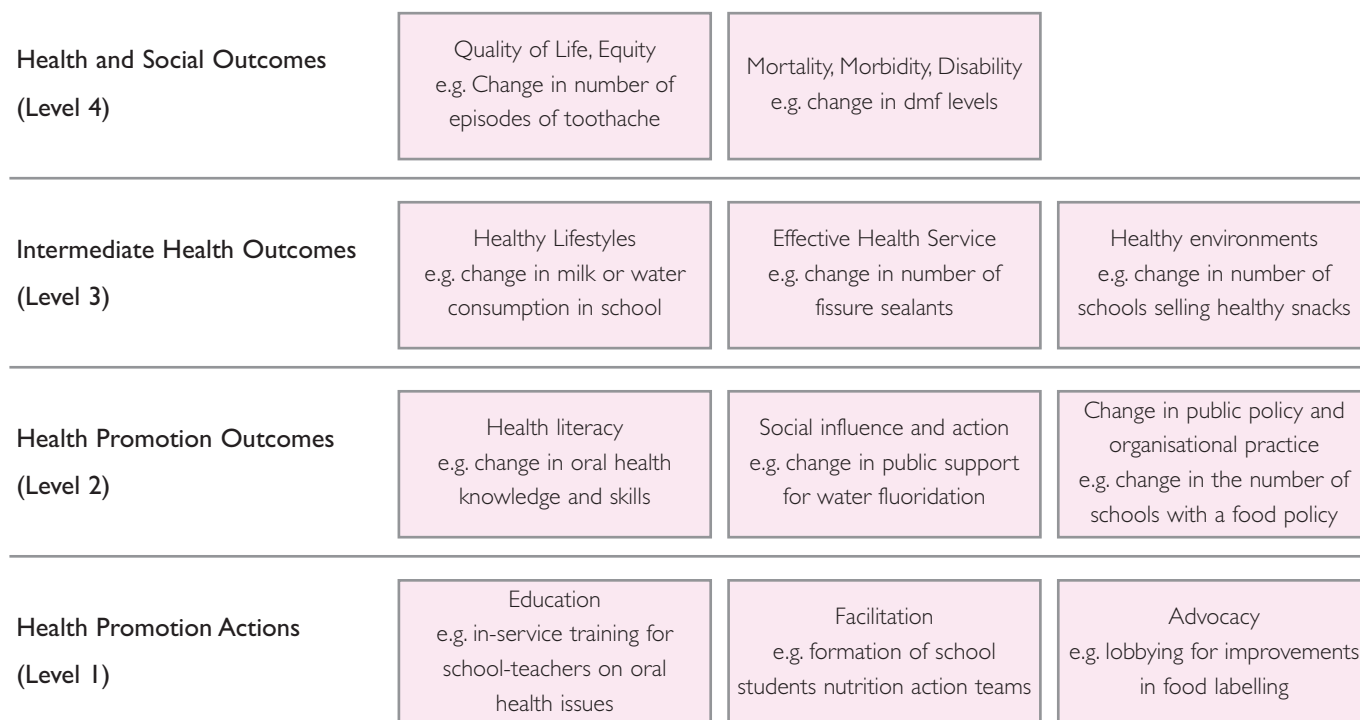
Health and Social Outcomes
(Level 4)

Quality of Life, Equity
e.g. Change in number of episodes of toothache

Mortality, Morbidity, Disability
e.g. change in dmf levels

Intermediate Health Outcomes
(Level 3)

Healthy Lifestyles
e.g. change in milk or water consumption in school

Effective Health Service
e.g. change in number of fissure sealants

Healthy environments
e.g. change in number of schools selling healthy snacks

Health Promotion Outcomes
(Level 2)

Health literacy
e.g. change in oral health knowledge and skills

Social influence and action
e.g. change in public support for water fluoridation

Change in public policy and organisational practice
e.g. change in the number of schools with a food policy

Health Promotion Actions
(Level 1)

Education
e.g. in-service training for school-teachers on oral health issues

Facilitation
e.g. formation of school students nutrition action teams

Advocacy
e.g. lobbying for improvements in food labelling